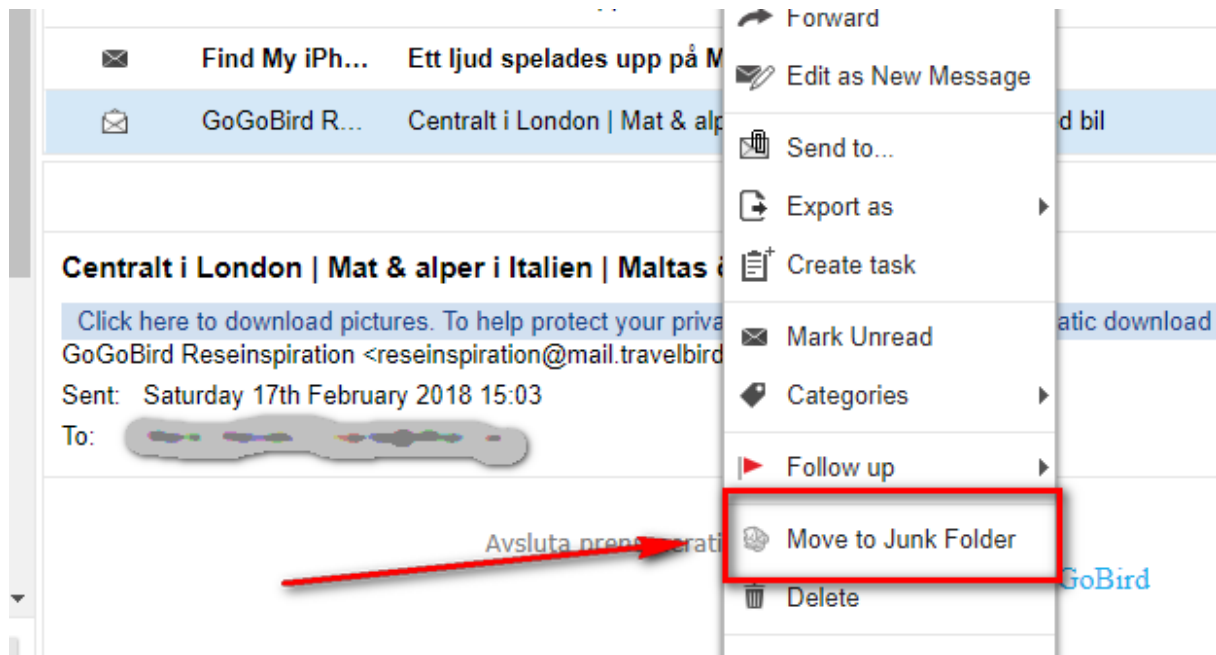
Find My iPh... Ett ljud spelades upp på M

GoGoBird R... Centralt i London | Mat & alp d bil

Centralt i London | Mat & alper i Italien | Maltas

Click here to download pictures. To help protect your priva atic download

GoGoBird Reseinspiration <reseinspiration@mail.travelbird

Sent: Saturday 17th February 2018 15:03

To: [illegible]

Avsluta prenumerati

GoBird

Forward

Edit as New Message

Send to...

Export as

Create task

Mark Unread

Categories

Follow up

Move to Junk Folder

Delete